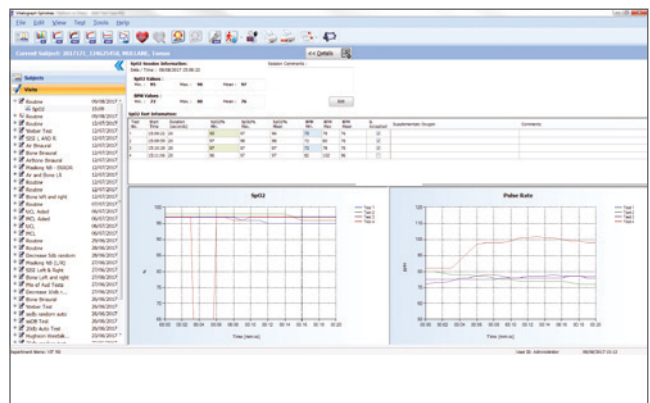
Vistagraph Sprinter

File Edit View Test Tools Help

Current Subject: 2017171, 124625458, MULLANE, Trevor

<< Details

Subjects

Visits

Routine 09/08/2017
SpO2 15:09
Routine 09/08/2017
Routine 13/07/2017
Webber Test 12/07/2017
SDS L AND R 12/07/2017
Air Binaural 12/07/2017
Bone Binaural 12/07/2017
Airbone Binaural 12/07/2017
Masking NB - ISO026 12/07/2017
Air and Bone LR 12/07/2017
Routine 12/07/2017
Routine 12/07/2017
Bone left and right 12/07/2017
Routine 07/07/2017
UCL Aided 06/07/2017
MCL Aided 06/07/2017
UCL 06/07/2017
MCL 06/07/2017
Routine 29/06/2017
Routine 29/06/2017
Decrease 5db random 29/06/2017
Masking NB (L/R) 27/06/2017
SDS Left & Right 27/06/2017
Bone Left and right 27/06/2017
Pta of Aud Tests 27/06/2017
Decrease 10db r... 27/06/2017
Bone Binaural 26/06/2017
Weber Test 26/06/2017
audio random auto 26/06/2017
wd28 Test 26/06/2017
20db Auto Test 26/06/2017
Hughson Westlak... 26/06/2017

SpO2 Session Information
Date / Time : 09/08/2017 15:09:22

Session Comments :

SpO2 Values :
Min. : 95 Max. : 98 Mean : 97

BPM Values :
Min. : 73 Max. : 98 Mean : 76

Edit

SpO2 Test Information

| Test No. | Start Time | Duration (seconds) | SpO2% Min. | SpO2% Max. | SpO2% Mean | BPM Min. | BPM Max. | BPM Mean | Is Accepted | Supplementary Oxygen | Comments |
|---|---|---|---|---|---|---|---|---|---|---|---|
| 1 | 15:09:22 | 20 | 95 | 97 | 96 | 75 | 79 | 76 | | | |
| 2 | 15:09:55 | 20 | 97 | 98 | 97 | 73 | 84 | 76 | | | |
| 3 | 15:10:20 | 20 | 96 | 97 | 97 | 73 | 79 | 76 | | | |
| 4 | 15:10:46 | 20 | 96 | 97 | 97 | 82 | 102 | 96 | | | |

SpO2

%

Time (mm:ss)

Pulse Rate

BPM

Time (mm:ss)

Test 1
Test 2
Test 3
Test 4

Department Name: VIT 98 User ID: Administrator 09/08/2017 15:13